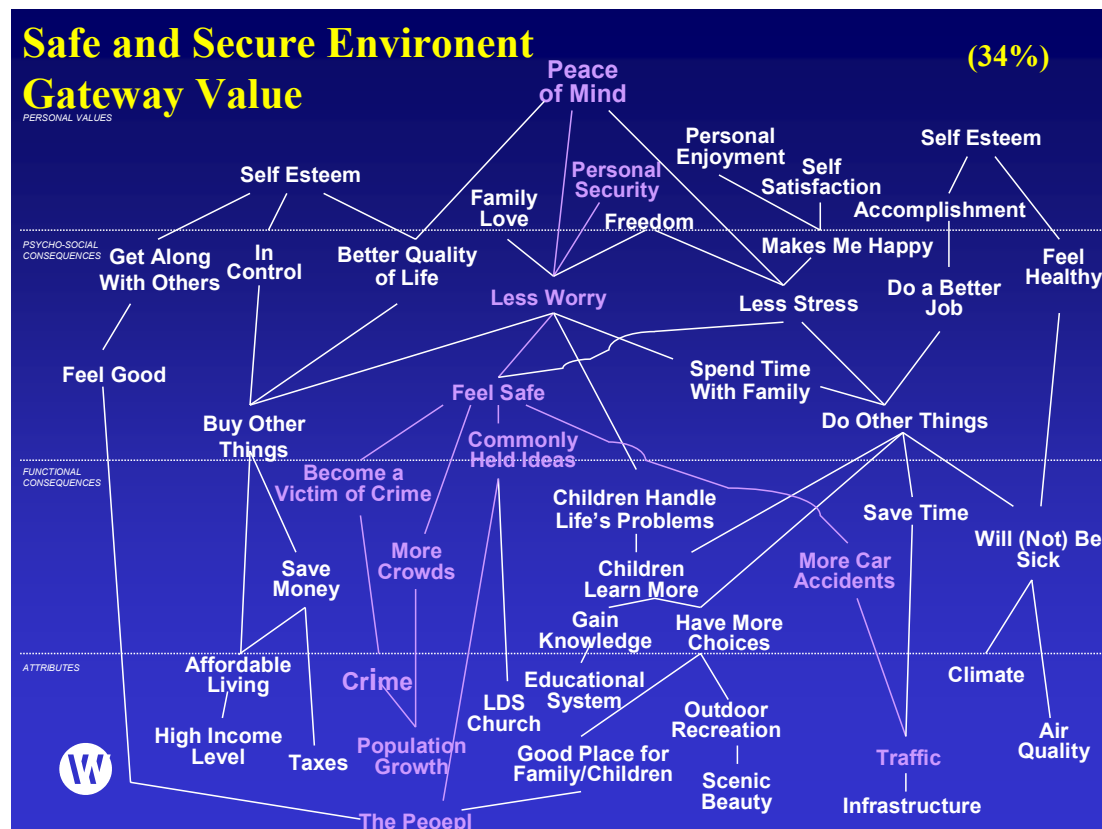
Safe and Secure Environent
Gateway Value

(34%)

PERSONAL VALUES

Peace of Mind

Self Esteem

Personal Security

Personal Enjoyment

Self Satisfaction

Self Esteem

Family Love

Freedom

Accomplishment

PSYCHO-SOCIAL CONSEQUENCES

Get Along With Others

In Control

Better Quality of Life

Makes Me Happy

Feel Healthy

Less Worry

Less Stress

Do a Better Job

Feel Good

Spend Time With Family

Feel Safe

Buy Other Things

Do Other Things

Commonly Held Ideas

FUNCTIONAL CONSEQUENCES

Become a Victim of Crime

Children Handle Life's Problems

Save Time

Will (Not) Be Sick

More Crowds

Save Money

Children Learn More

More Car Accidents

Gain Knowledge

Have More Choices

ATTRIBUTES

Affordable Living

Crime

Educational System

Climate

LDS Church

Outdoor Recreation

High Income Level

Taxes

Population Growth

Good Place for Family/Children

Traffic

Air Quality

Scenic Beauty

Infrastructure

The Peoepl